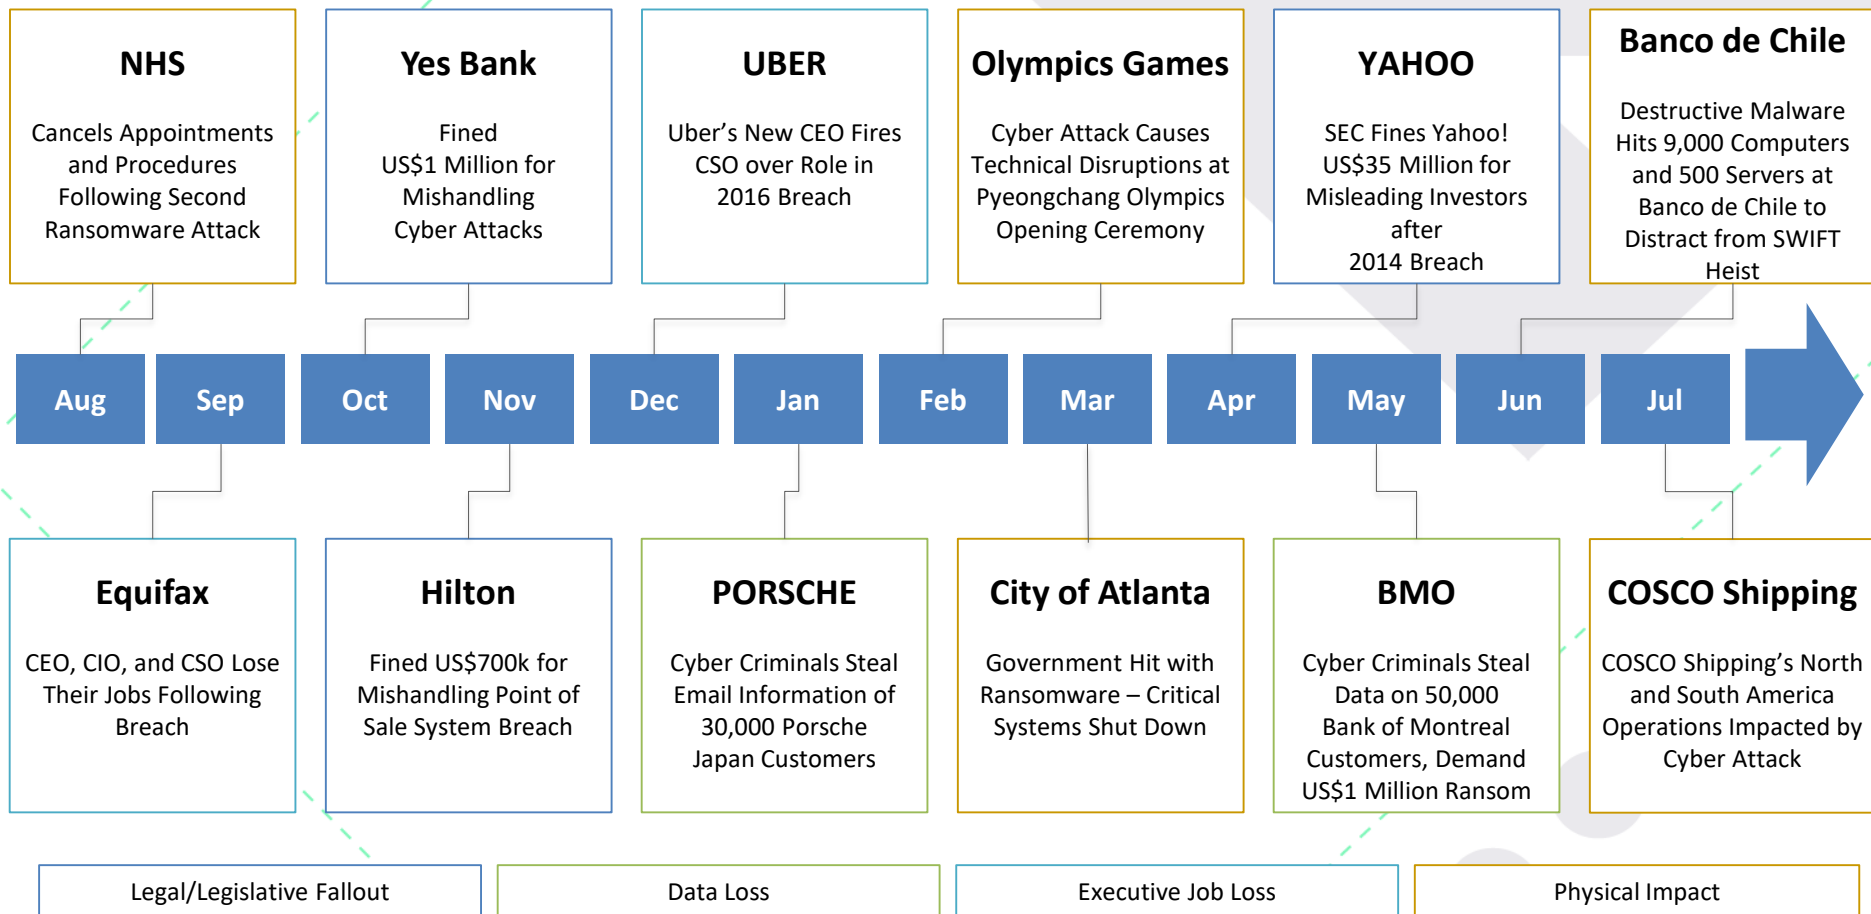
NHS

Cancels Appointments and Procedures Following Second Ransomware Attack

Yes Bank

Fined US$1 Million for Mishandling Cyber Attacks

UBER

Uber's New CEO Fires CSO over Role in 2016 Breach

Olympics Games

Cyber Attack Causes Technical Disruptions at Pyeongchang Olympics Opening Ceremony

YAHOO

SEC Fines Yahoo! US$35 Million for Misleading Investors after 2014 Breach

Banco de Chile

Destructive Malware Hits 9,000 Computers and 500 Servers at Banco de Chile to Distract from SWIFT Heist

Aug Sep Oct Nov Dec Jan Feb Mar Apr May Jun Jul

Equifax

CEO, CIO, and CSO Lose Their Jobs Following Breach

Hilton

Fined US$700k for Mishandling Point of Sale System Breach

PORSCHE

Cyber Criminals Steal Email Information of 30,000 Porsche Japan Customers

City of Atlanta

Government Hit with Ransomware – Critical Systems Shut Down

BMO

Cyber Criminals Steal Data on 50,000 Bank of Montreal Customers, Demand US$1 Million Ransom

COSCO Shipping

COSCO Shipping's North and South America Operations Impacted by Cyber Attack

Legal/Legislative Fallout

Data Loss

Executive Job Loss

Physical Impact